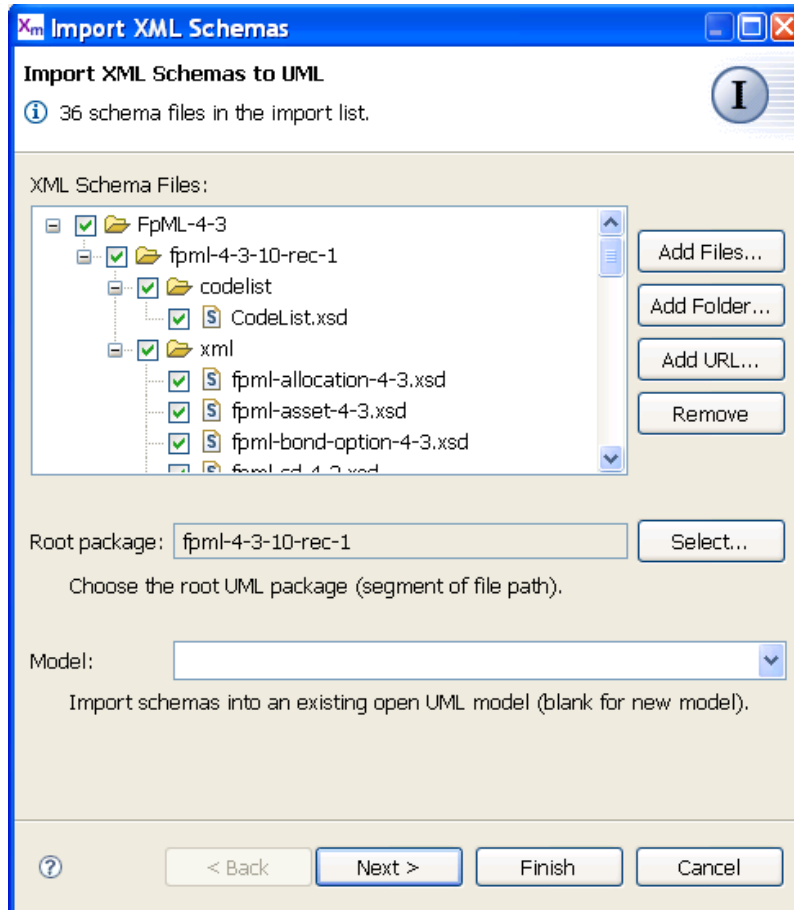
Xm Import XML Schemas

Import XML Schemas to UML

36 schema files in the import list.

I

XML Schema Files:

FpML-4-3
fpml-4-3-10-rec-1
codelist
CodeList.xsd
xml
fpml-allocation-4-3.xsd
fpml-asset-4-3.xsd
fpml-bond-option-4-3.xsd
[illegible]

Add Files...
Add Folder...
Add URL...
Remove

Root package: fpml-4-3-10-rec-1
Select...

Choose the root UML package (segment of file path).

Model:

Import schemas into an existing open UML model (blank for new model).

?
< Back
Next >
Finish
Cancel